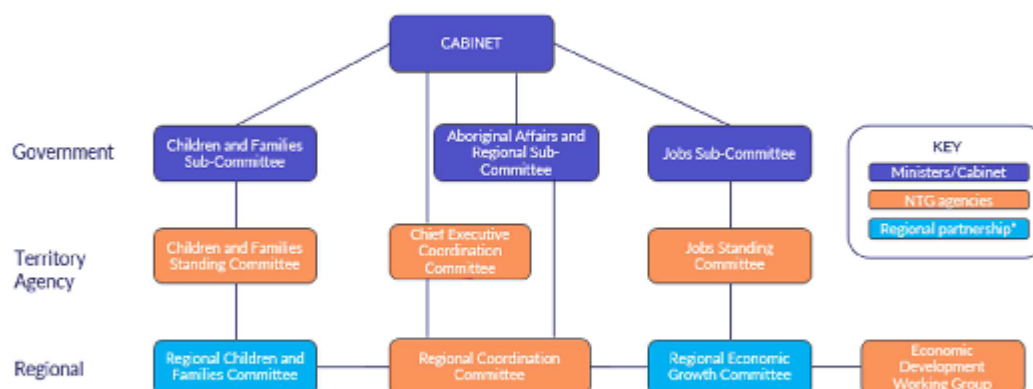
CABINET

Government

Children and Families Sub-Committee

Aboriginal Affairs and Regional Sub-Committee

Jobs Sub-Committee

KEY
Ministers/Cabinet
NTG agencies
Regional partnership*

Territory Agency

Children and Families Standing Committee

Chief Executive Coordination Committee

Jobs Standing Committee

Regional

Regional Children and Families Committee

Regional Coordination Committee

Regional Economic Growth Committee

Economic Development Working Group